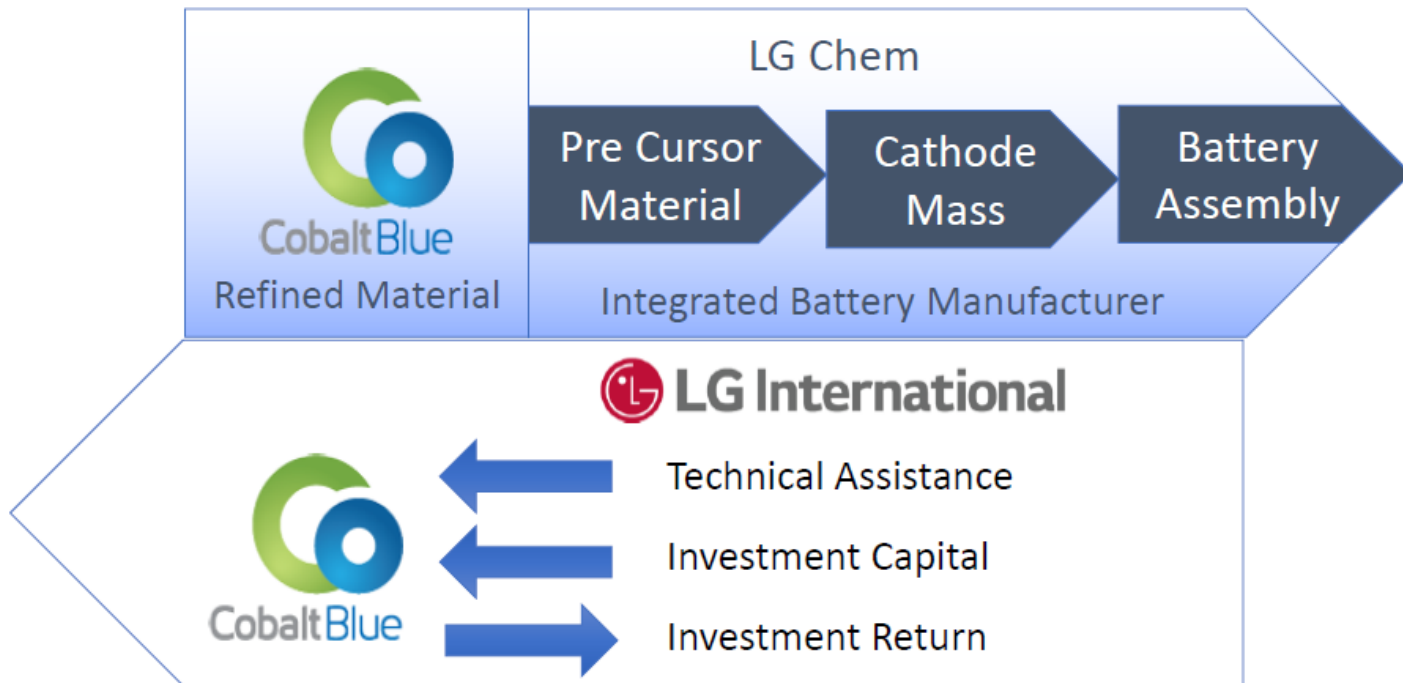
CobaltBlue
Refined Material

LG Chem

Pre Cursor Material

Cathode Mass

Battery Assembly

Integrated Battery Manufacturer

LG International

CobaltBlue

Technical Assistance

Investment Capital

Investment Return